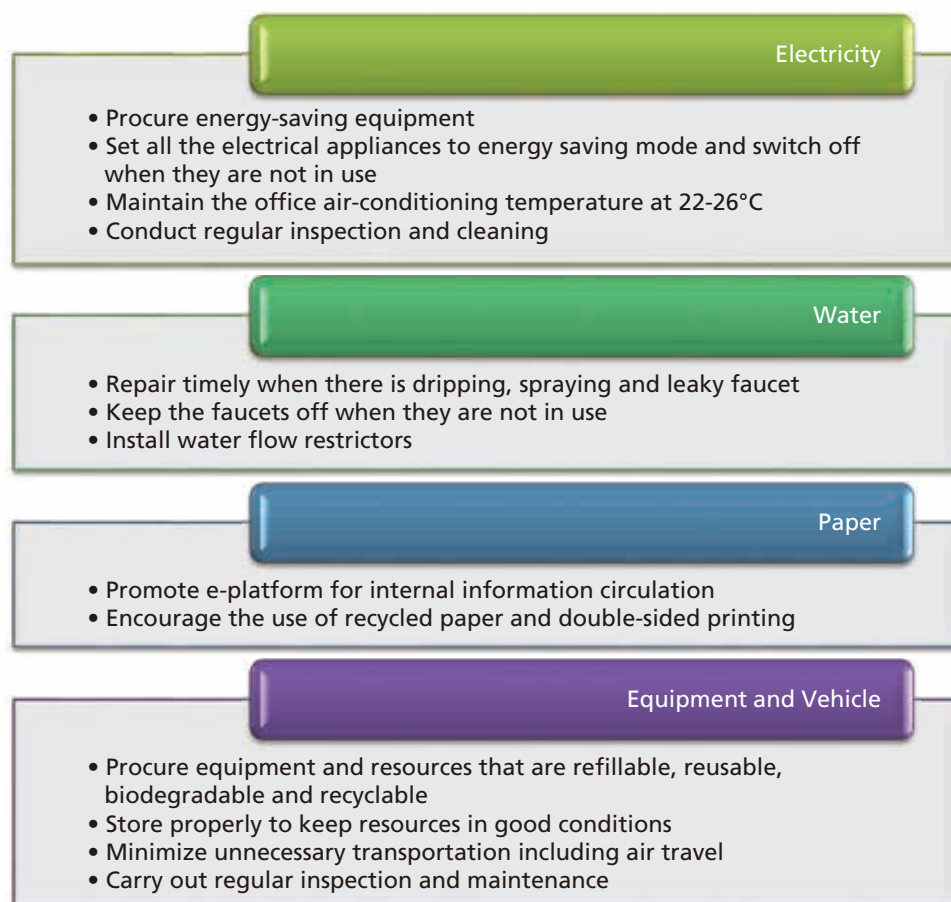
Electricity

• Procure energy-saving equipment
• Set all the electrical appliances to energy saving mode and switch off when they are not in use
• Maintain the office air-conditioning temperature at 22-26°C
• Conduct regular inspection and cleaning

Water

• Repair timely when there is dripping, spraying and leaky faucet
• Keep the faucets off when they are not in use
• Install water flow restrictors

Paper

• Promote e-platform for internal information circulation
• Encourage the use of recycled paper and double-sided printing

Equipment and Vehicle

• Procure equipment and resources that are refillable, reusable, biodegradable and recyclable
• Store properly to keep resources in good conditions
• Minimize unnecessary transportation including air travel
• Carry out regular inspection and maintenance